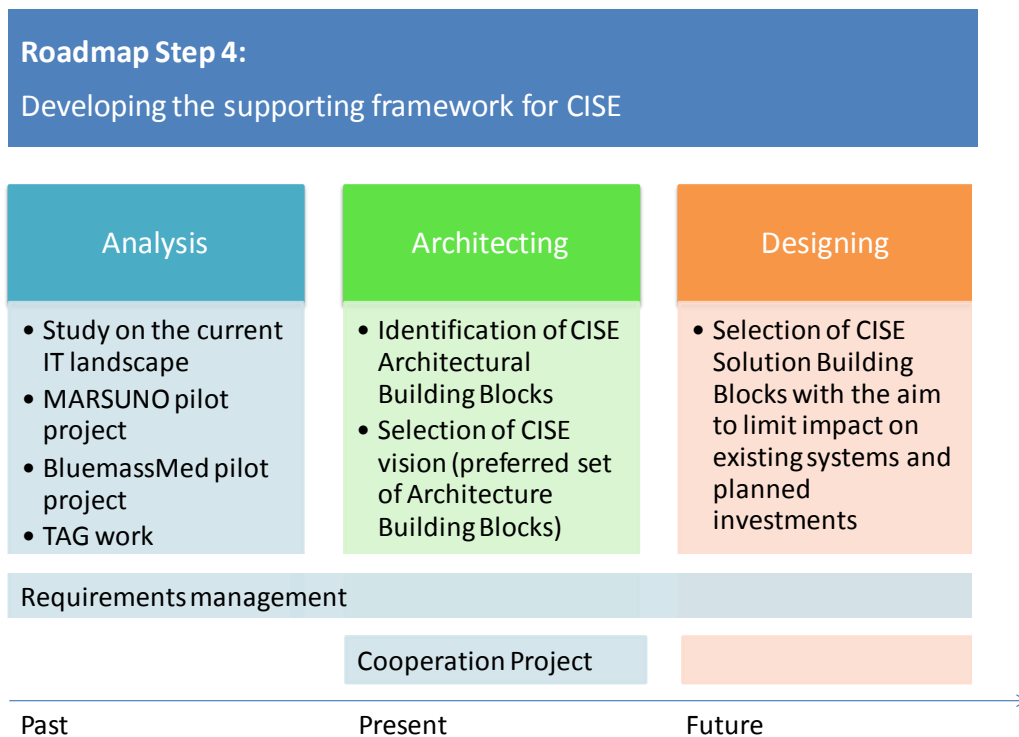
**Roadmap Step 4:**

Developing the supporting framework for CISE

Analysis

- Study on the current IT landscape
- MARSUNO pilot project
- BluemassMed pilot project
- TAG work

Architecting

- Identification of CISE Architectural Building Blocks
- Selection of CISE vision (preferred set of Architecture Building Blocks)

Designing

- Selection of CISE Solution Building Blocks with the aim to limit impact on existing systems and planned investments

Requirements management

Cooperation Project

Past

Present

Future